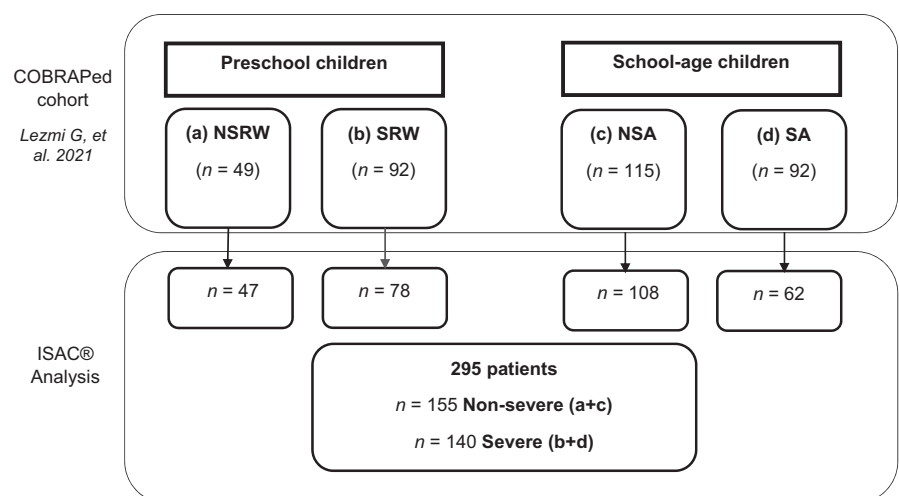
COBRAPed cohort

Lezmi G, et al. 2021

Preschool children

School-age children

(a) NSRW
($n$ = 49)

(b) SRW
($n$ = 92)

(c) NSA
($n$ = 115)

(d) SA
($n$ = 92)

$n$ = 47

$n$ = 78

$n$ = 108

$n$ = 62

ISAC® Analysis

295 patients

$n$ = 155 Non-severe (a+c)

$n$ = 140 Severe (b+d)